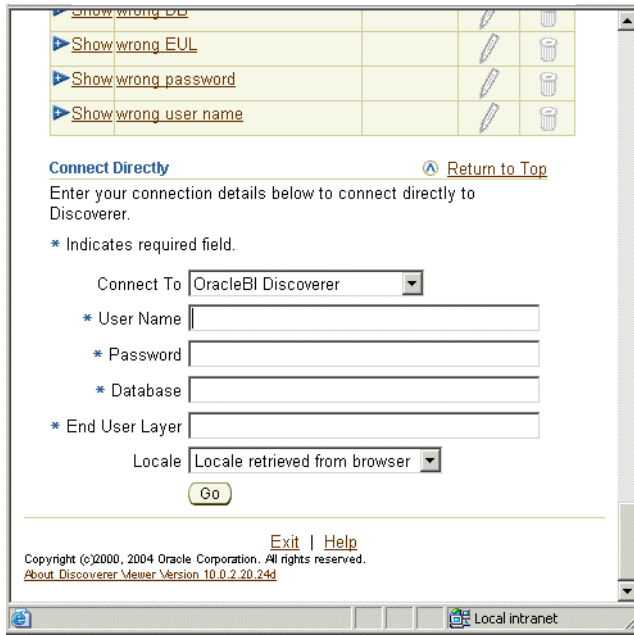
| | | | |
|---|---|---|---|
| Show | wrong DB | | |
| Show | wrong EUL | | |
| Show | wrong password | | |
| Show | wrong user name | | |

Connect Directly

Return to Top

Enter your connection details below to connect directly to Discoverer.

* Indicates required field.

Connect To OracleBI Discoverer

* User Name

* Password

* Database

* End User Layer

Locale Locale retrieved from browser

Go

Exit | Help

Copyright (c)2000, 2004 Oracle Corporation. All rights reserved.

About Discoverer Viewer Version 10.0.2.20.24d

Local intranet